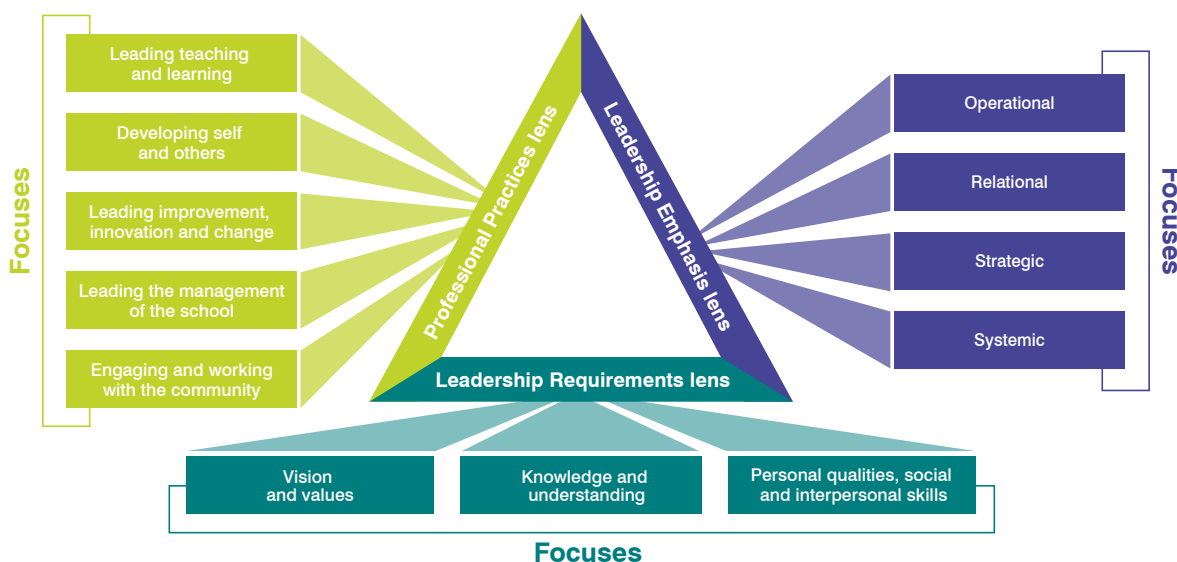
Focuses

Leading teaching and learning

Developing self and others

Leading improvement, innovation and change

Leading the management of the school

Engaging and working with the community

Professional Practices lens

Leadership Emphasis lens

Operational

Relational

Strategic

Systemic

Focuses

Leadership Requirements lens

Vision and values

Knowledge and understanding

Personal qualities, social and interpersonal skills

Focuses